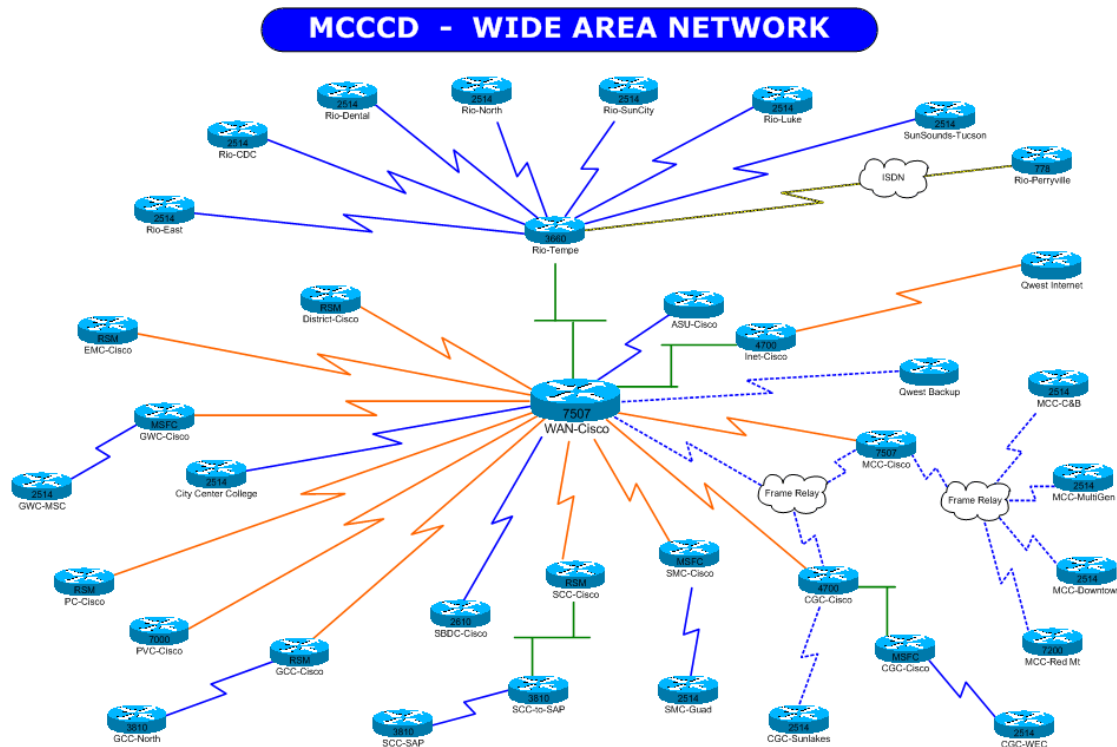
MCCCD - WIDE AREA NETWORK

2514
Rio-Dental

2514
Rio-North

2514
Rio-SunCity

2514
Rio-Luke

2514
SunSounds-Tucson

2514
Rio-CDC

ISDN

778
Rio-Perryville

2514
Rio-East

3660
Rio-Tempe

Qwest Internet

RSM
District-Cisco

ASU-Cisco

RSM
EMC-Cisco

4700
Inet-Cisco

Qwest Backup

2514
MCC-C&B

MSFC
GWC-Cisco

7507
WAN-Cisco

7507
MCC-Cisco

2514
GWC-MSC

2514
City Center College

Frame Relay

Frame Relay

2514
MCC-MultiGen

2514
MCC-Downtow

RSM
PC-Cisco

MSFC
SMC-Cisco

RSM
SCC-Cisco

4700
CGC-Cisco

7000
PVC-Cisco

2610
SBDC-Cisco

7200
MCC-Red Mt

RSM
GCC-Cisco

MSFC
CGC-Cisco

3810
SCC-to-SAP

2514
SMC-Guad

3810
GCC-North

3810
SCC-SAP

2514
CGC-Sunlakes

2514
CGC-WEC